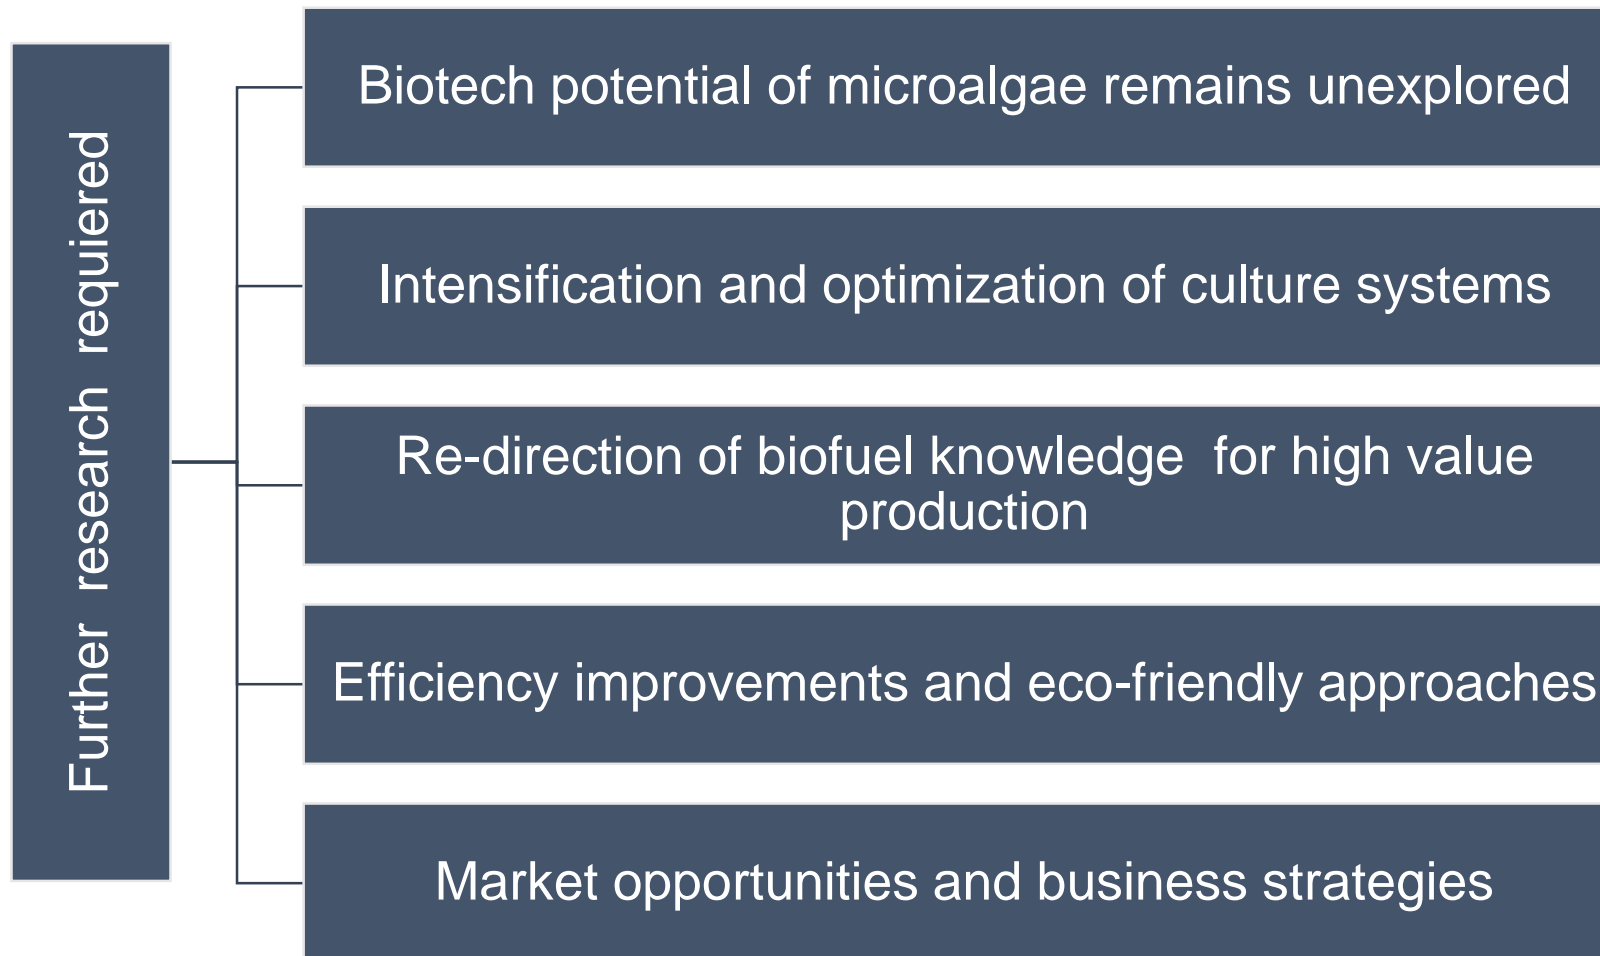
Further research requiered

Biotech potential of microalgae remains unexplored

Intensification and optimization of culture systems

Re-direction of biofuel knowledge for high value production

Efficiency improvements and eco-friendly approaches

Market opportunities and business strategies